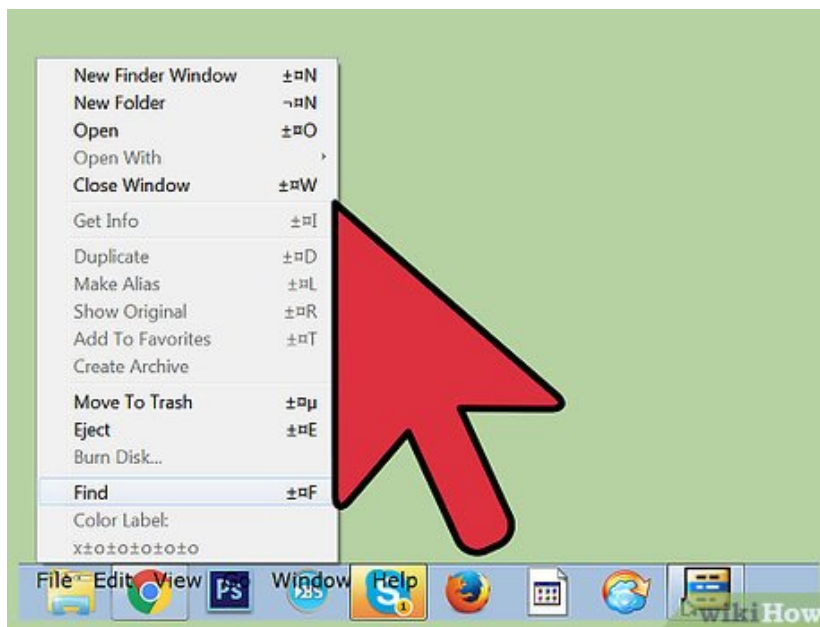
New Finder Window ±¤N
New Folder ¬¤N
Open ±¤O
Open With
Close Window ±¤W
Get Info ±¤I
Duplicate ±¤D
Make Alias ±¤L
Show Original ±¤R
Add To Favorites ±¤T
Create Archive
Move To Trash ±¤µ
Eject ±¤E
Burn Disk...
Find ±¤F
Color Label:
x±o±o±o±o±o
File Edit View Go Window Help
Ps
1
wikiHow